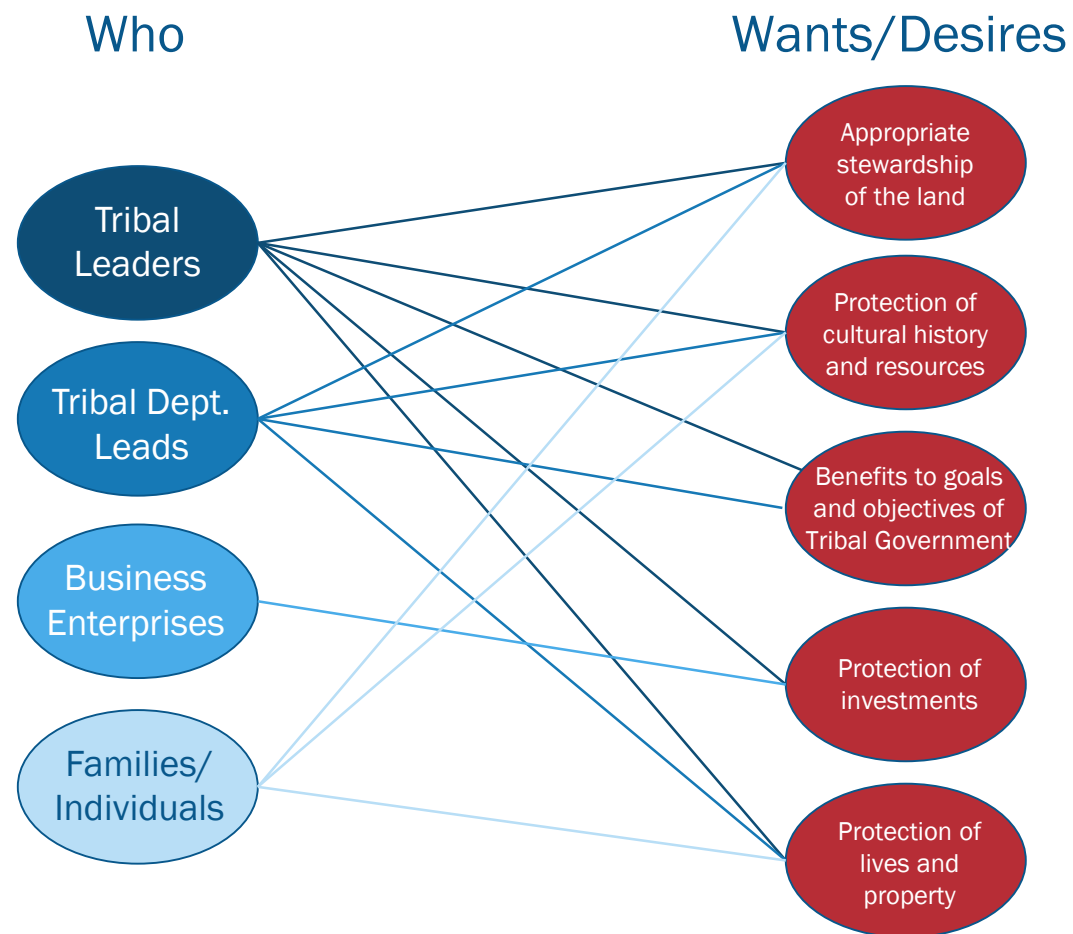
Who

Wants/Desires

Tribal Leaders

Tribal Dept. Leads

Business Enterprises

Families/ Individuals

Appropriate stewardship of the land

Protection of cultural history and resources

Benefits to goals and objectives of Tribal Government

Protection of investments

Protection of lives and property